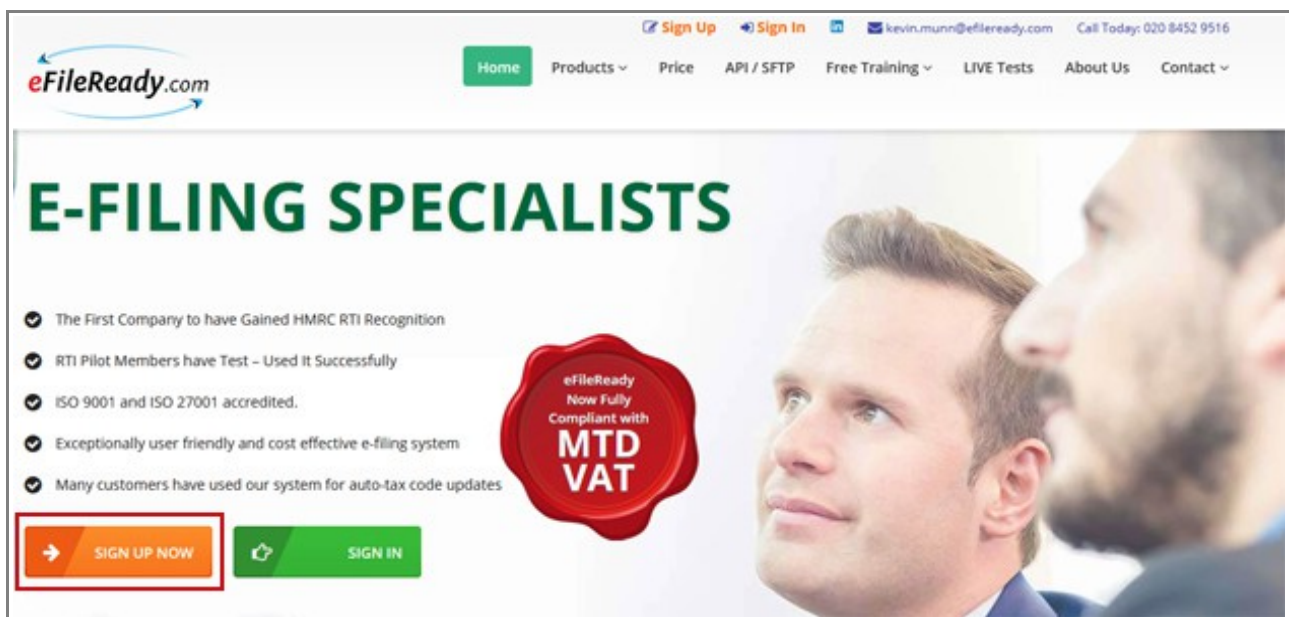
Sign Up Sign In kevin.munn@efileready.com Call Today: 020 8452 9516

eFileReady.com

Home Products Price API / SFTP Free Training LIVE Tests About Us Contact

E-FILING SPECIALISTS

The First Company to have Gained HMRC RTI Recognition

RTI Pilot Members have Test – Used It Successfully

ISO 9001 and ISO 27001 accredited.

Exceptionally user friendly and cost effective e-filing system

Many customers have used our system for auto-tax code updates

eFileReady Now Fully Compliant with MTD VAT

SIGN UP NOW

SIGN IN